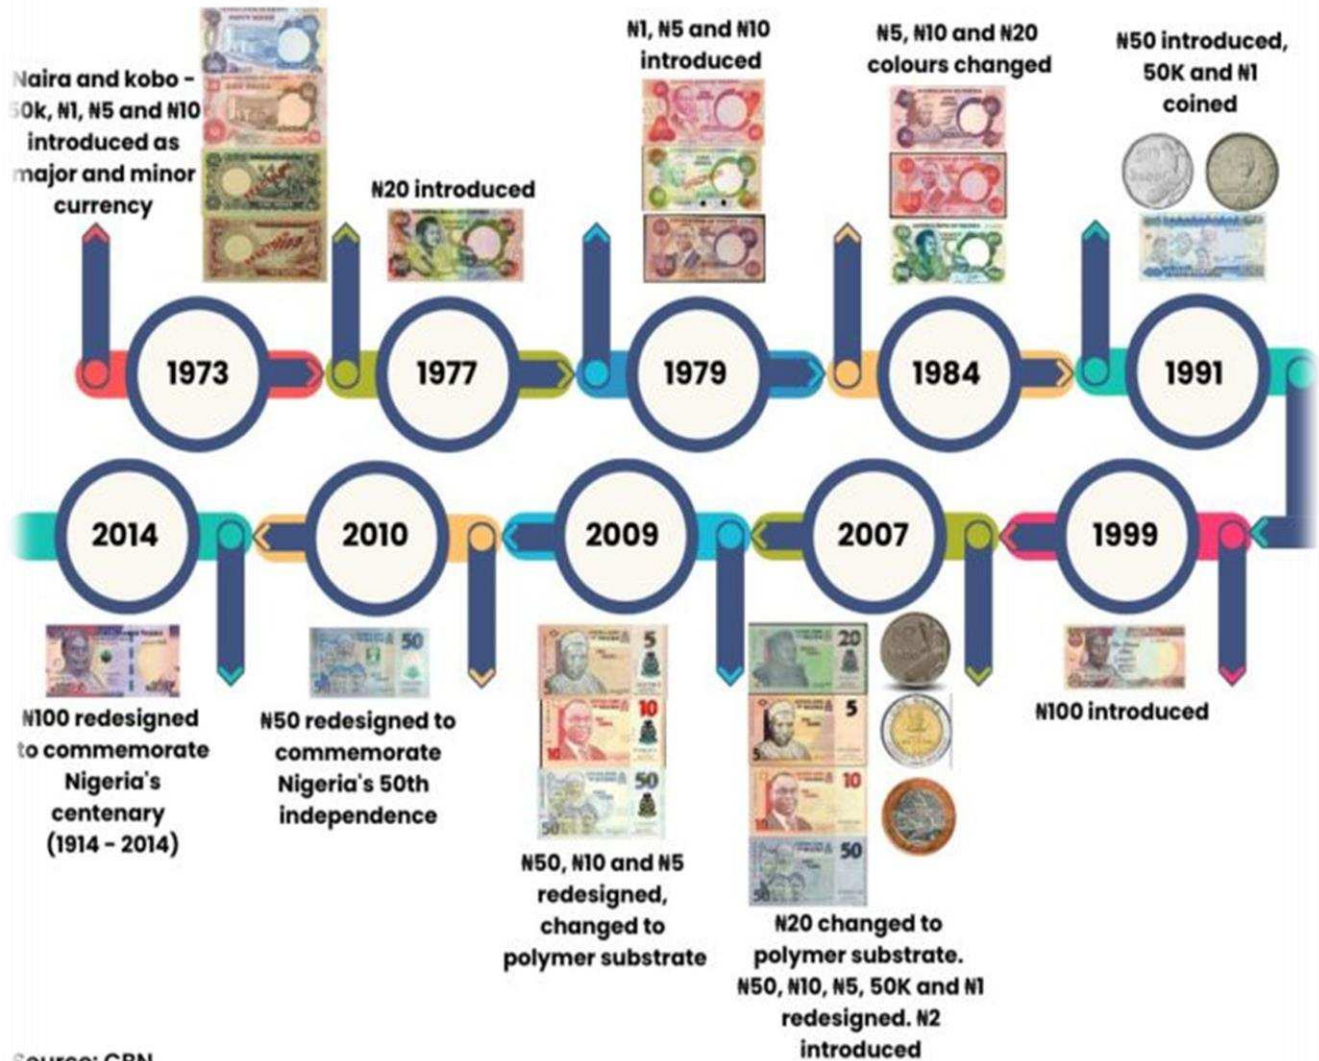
Naira and kobo - 50k, ₦1, ₦5 and ₦10 introduced as major and minor currency

₦20 introduced

₦1, ₦5 and ₦10 introduced

₦5, ₦10 and ₦20 colours changed

₦50 introduced, 50K and ₦1 coined

1973

1977

1979

1984

1991

2014

2010

2009

2007

1999

₦100 redesigned to commemorate Nigeria's centenary (1914 - 2014)

₦50 redesigned to commemorate Nigeria's 50th independence

₦50, ₦10 and ₦5 redesigned, changed to polymer substrate

₦20 changed to polymer substrate. ₦50, ₦10, ₦5, 50K and ₦1 redesigned. ₦2 introduced

₦100 introduced

Source: CBN